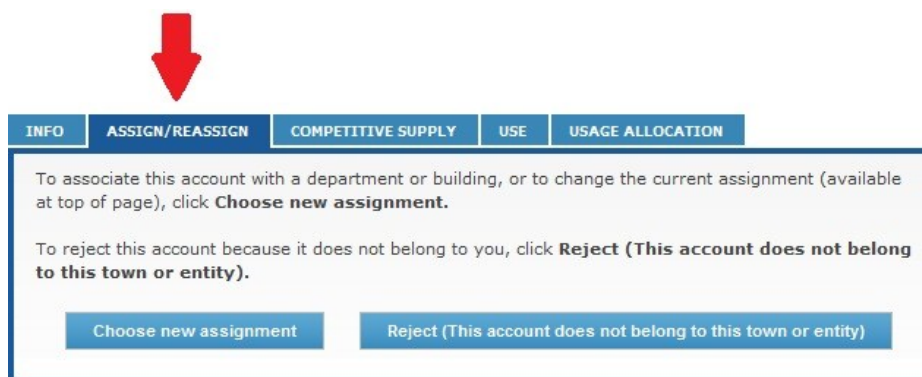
INFO ASSIGN/REASSIGN COMPETITIVE SUPPLY USE USAGE ALLOCATION

To associate this account with a department or building, or to change the current assignment (available at top of page), click **Choose new assignment.**

To reject this account because it does not belong to you, click **Reject (This account does not belong to this town or entity).**

Choose new assignment

Reject (This account does not belong to this town or entity)